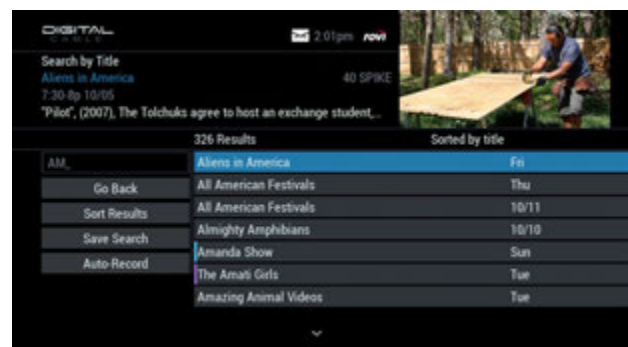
DIGITAL CABLE

2:01pm rovi

Search by Title
Aliens in America
40 SPIKE
7:30-8p 10/05
"Pilot", (2007), The Tolchuks agree to host an exchange student,...

326 Results
Sorted by title

AM_
Go Back
Sort Results
Save Search
Auto-Record

| | |
|---|---|
| Aliens in America | Fri |
| All American Festivals | Thu |
| All American Festivals | 10/11 |
| Almighty Amphibians | 10/10 |
| Amanda Show | Sun |
| The Amati Girls | Tue |
| Amazing Animal Videos | Tue |